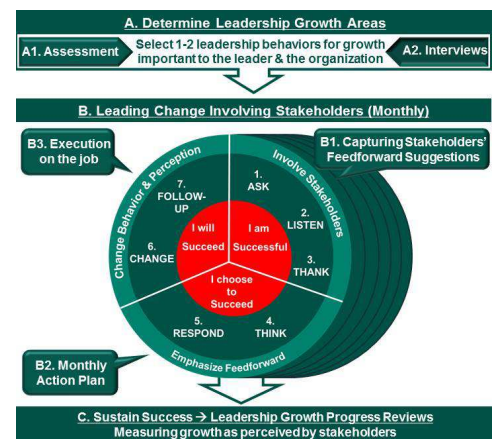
A. Determine Leadership Growth Areas

A1. Assessment

Select 1-2 leadership behaviors for growth important to the leader & the organization

A2. Interviews

B. Leading Change Involving Stakeholders (Monthly)

B3. Execution on the job

B1. Capturing Stakeholders' Feedforward Suggestions

Change Behavior & Perception

Involve Stakeholders

Emphasize Feedforward

1. ASK

2. LISTEN

3. THANK

4. THINK

5. RESPOND

6. CHANGE

7. FOLLOW-UP

I will Succeed

I am Successful

I choose to Succeed

B2. Monthly Action Plan

C. Sustain Success → Leadership Growth Progress Reviews
Measuring growth as perceived by stakeholders